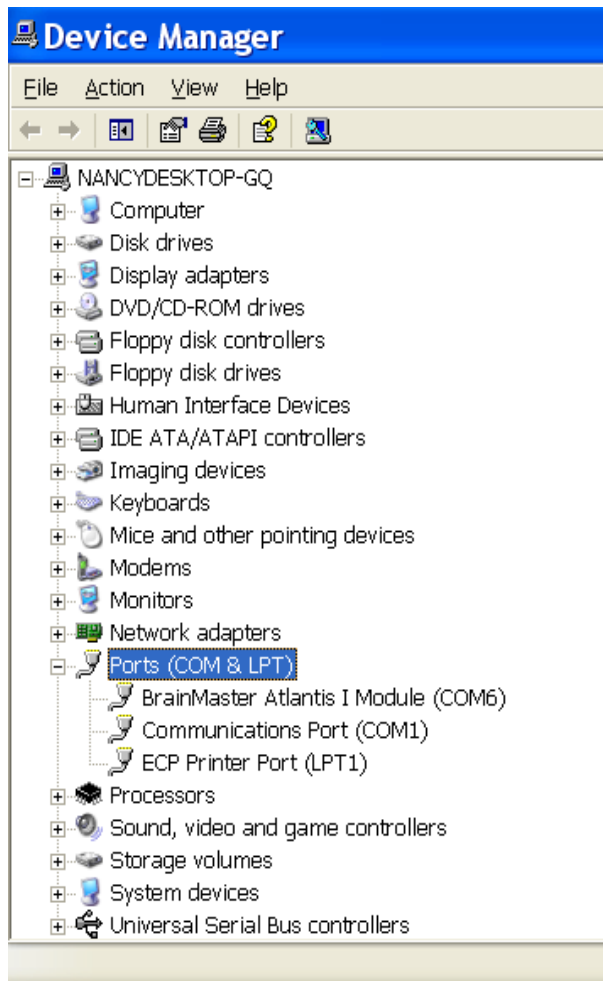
Device Manager

File Action View Help

NANCYDESKTOP-GQ
Computer
Disk drives
Display adapters
DVD/CD-ROM drives
Floppy disk controllers
Floppy disk drives
Human Interface Devices
IDE ATA/ATAPI controllers
Imaging devices
Keyboards
Mice and other pointing devices
Modems
Monitors
Network adapters
Ports (COM & LPT)
BrainMaster Atlantis I Module (COM6)
Communications Port (COM1)
ECP Printer Port (LPT1)
Processors
Sound, video and game controllers
Storage volumes
System devices
Universal Serial Bus controllers